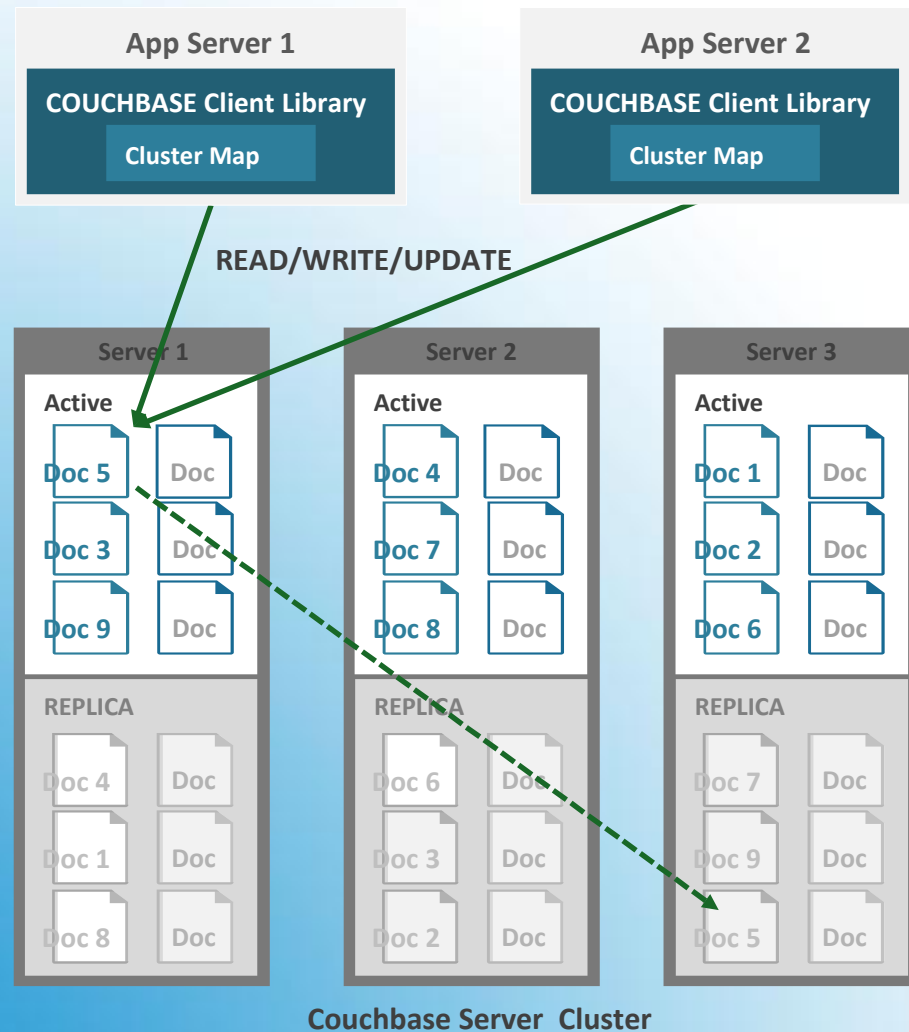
App Server 1

COUCHBASE Client Library

Cluster Map

App Server 2

COUCHBASE Client Library

Cluster Map

READ/WRITE/UPDATE

Server 1

Active

Doc 5

Doc

Doc 3

Doc

Doc 9

Doc

REPLICA

Doc 4

Doc

Doc 1

Doc

Doc 8

Doc

Server 2

Active

Doc 4

Doc

Doc 7

Doc

Doc 8

Doc

REPLICA

Doc 6

Doc

Doc 3

Doc

Doc 2

Doc

Server 3

Active

Doc 1

Doc

Doc 2

Doc

Doc 6

Doc

REPLICA

Doc 7

Doc

Doc 9

Doc

Doc 5

Doc

Couchbase Server Cluster